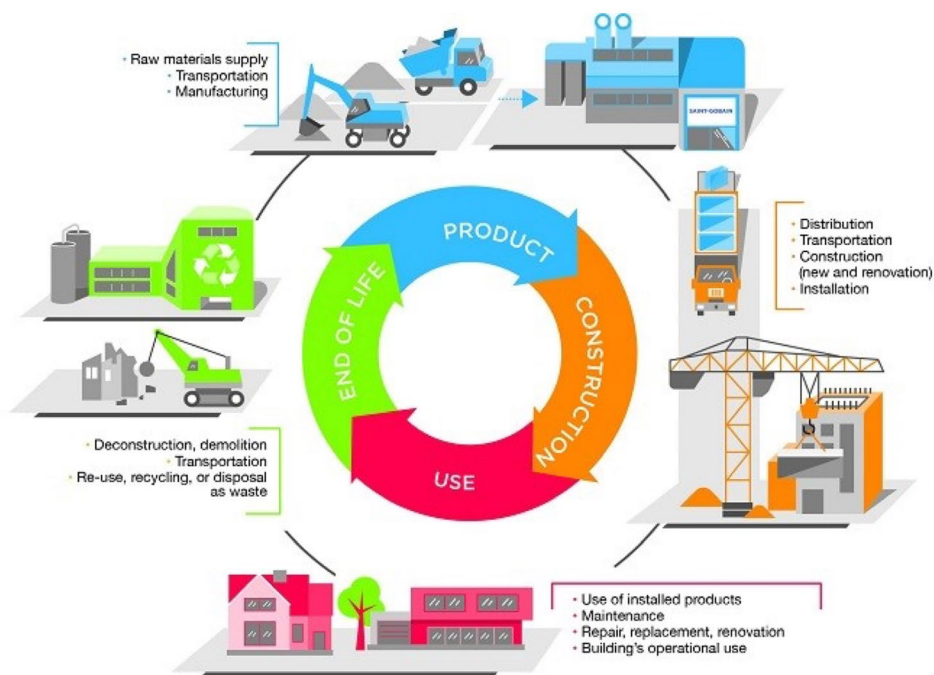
• Raw materials supply
• Transportation
• Manufacturing

SAINT-GOBAIN

• Distribution
• Transportation
• Construction (new and renovation)
• Installation

PRODUCT

CONSTRUCTION

USE

END OF LIFE

• Deconstruction, demolition
• Transportation
• Re-use, recycling, or disposal as waste

• Use of installed products
• Maintenance
• Repair, replacement, renovation
• Building's operational use